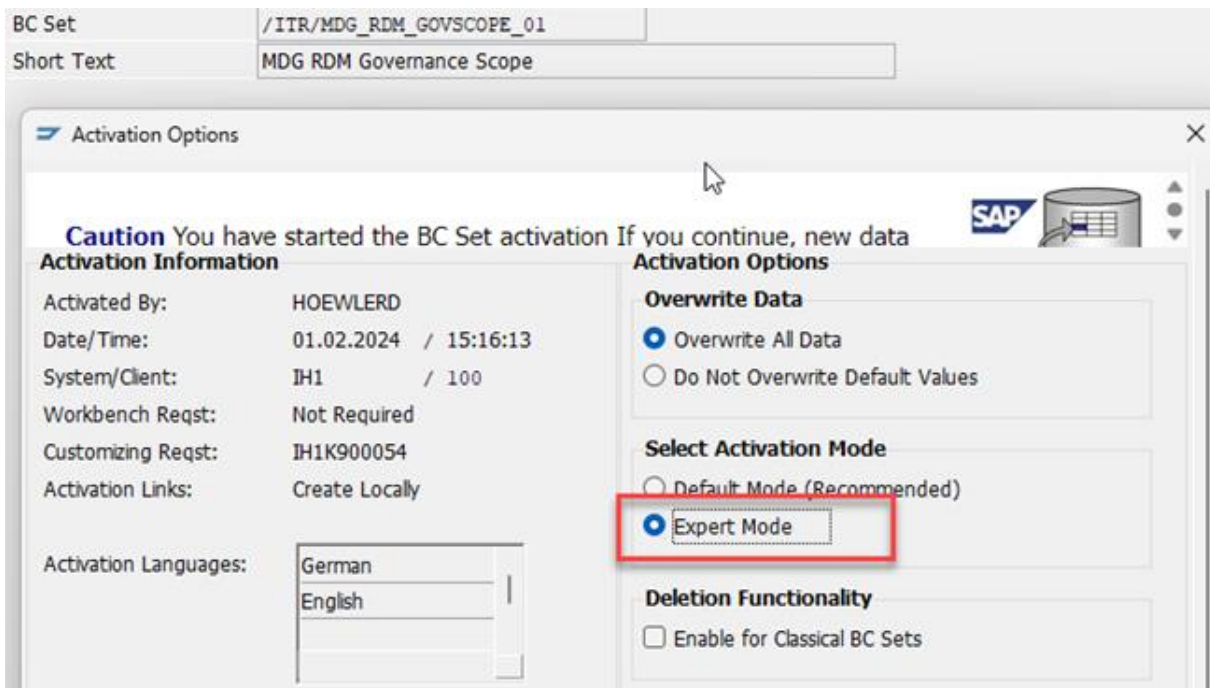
BC Set /ITR/MDG_RDM_GOVSCOPE_01
Short Text MDG RDM Governance Scope

Activation Options

SAP

Caution You have started the BC Set activation If you continue, new data

Activation Information

Activated By: HOEWLERD
Date/Time: 01.02.2024 / 15:16:13
System/Client: IH1 / 100
Workbench Reqst: Not Required
Customizing Reqst: IH1K900054
Activation Links: Create Locally

Activation Languages:

German
English

Activation Options

Overwrite Data
Overwrite All Data
Do Not Overwrite Default Values

Select Activation Mode
Default Mode (Recommended)
Expert Mode

Deletion Functionality
Enable for Classical BC Sets